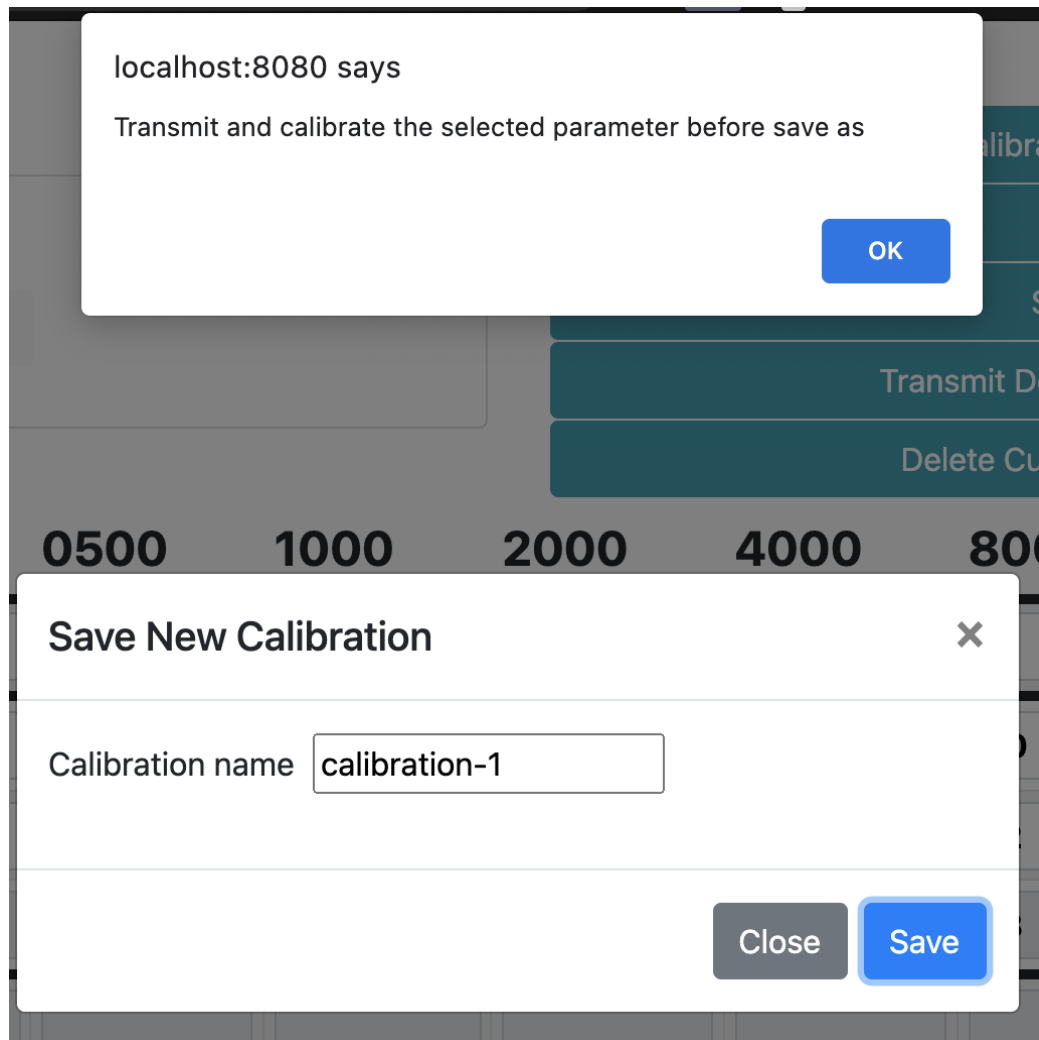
localhost:8080 says

Transmit and calibrate the selected parameter before save as

OK

alibra

S

Transmit D

Delete Cu

0500 1000 2000 4000 80

Save New Calibration

×

Calibration name calibration-1

Close

Save